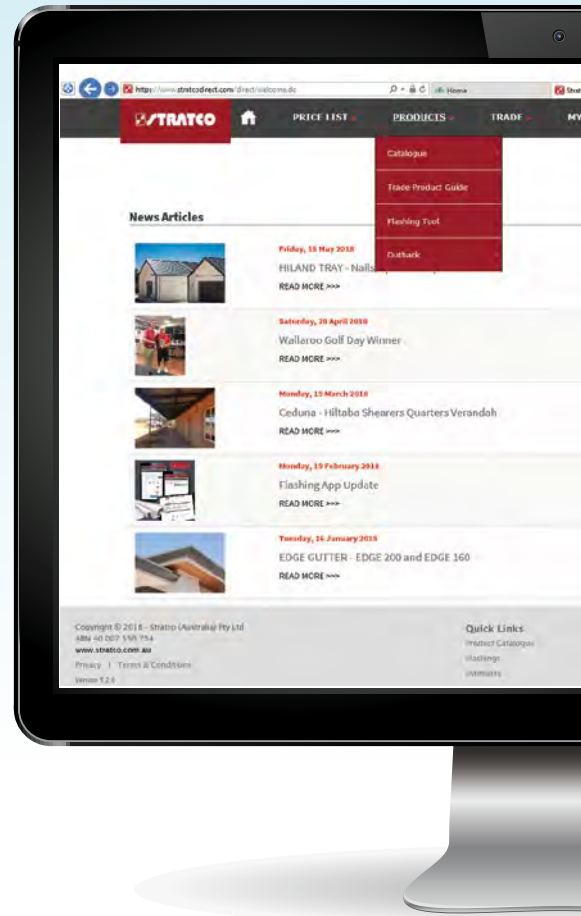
https://www.stratcodirect.com/direct/welcome.do
Home
Strat

STRATCO

PRICE LIST
PRODUCTS
TRADE
MY

Catalogue
Trade Product Guide
Flashing Tool
Outback

News Articles

Friday, 18 May 2018
HILAND TRAY - Nails
READ MORE >>>

Saturday, 28 April 2018
Wallaroo Golf Day Winner
READ MORE >>>

Monday, 19 March 2018
Ceduna - Hiltaba Shearers Quarters Verandah
READ MORE >>>

Monday, 19 February 2018
Flashing App Update
READ MORE >>>

Tuesday, 16 January 2018
EDGE GUTTER - EDGE 200 and EDGE 160
READ MORE >>>

Copyright © 2018 - Stratco (Australia) Pty Ltd
ABN 40 007 550 754
www.stratco.com.au
Privacy | Terms & Conditions
Version 1.2.9

Quick Links
Product Catalogue
Flashings
Estimates